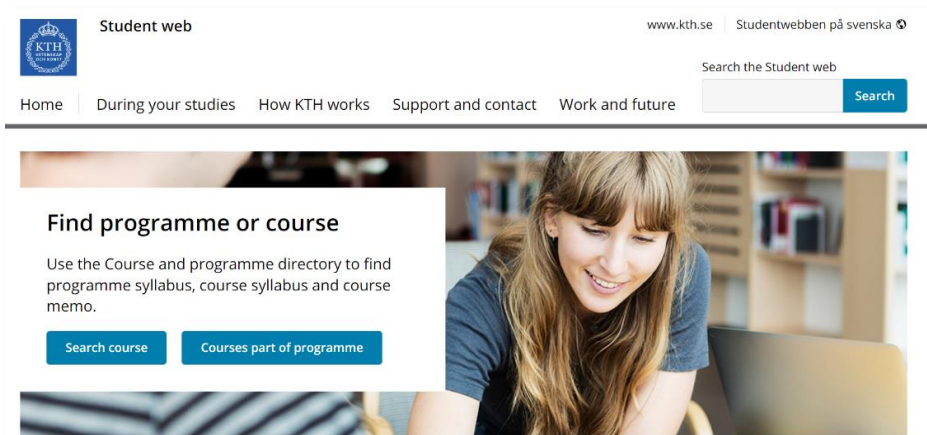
KTH VETENSKAP OCH KONST

Student web

www.kth.se

Studentwebben på svenska

Search the Student web

Search

Home

During your studies

How KTH works

Support and contact

Work and future

Find programme or course

Use the Course and programme directory to find programme syllabus, course syllabus and course memo.

Search course

Courses part of programme